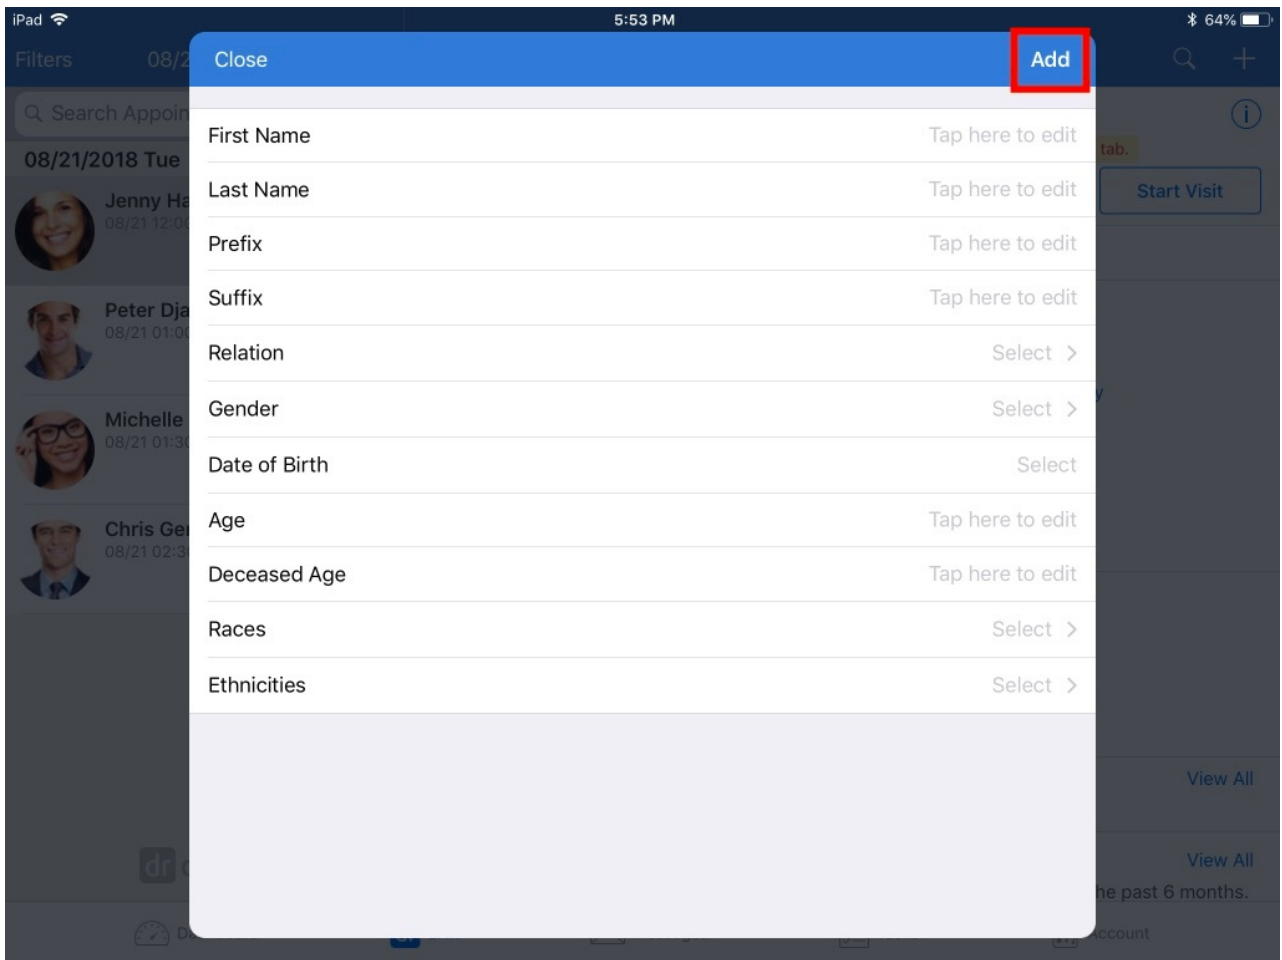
iPad 5:53 PM 64%

Filters 08/2

Search Appoin

08/21/2018 Tue

Jenny Ha
08/21 12:0

Peter Dja
08/21 01:0

Michelle
08/21 01:3

Chris Ge
08/21 02:3

tab.

Start Visit

View All

View All

he past 6 months.

Account

Close

Add

First Name Tap here to edit

Last Name Tap here to edit

Prefix Tap here to edit

Suffix Tap here to edit

Relation Select >

Gender Select >

Date of Birth Select

Age Tap here to edit

Deceased Age Tap here to edit

Races Select >

Ethnicities Select >